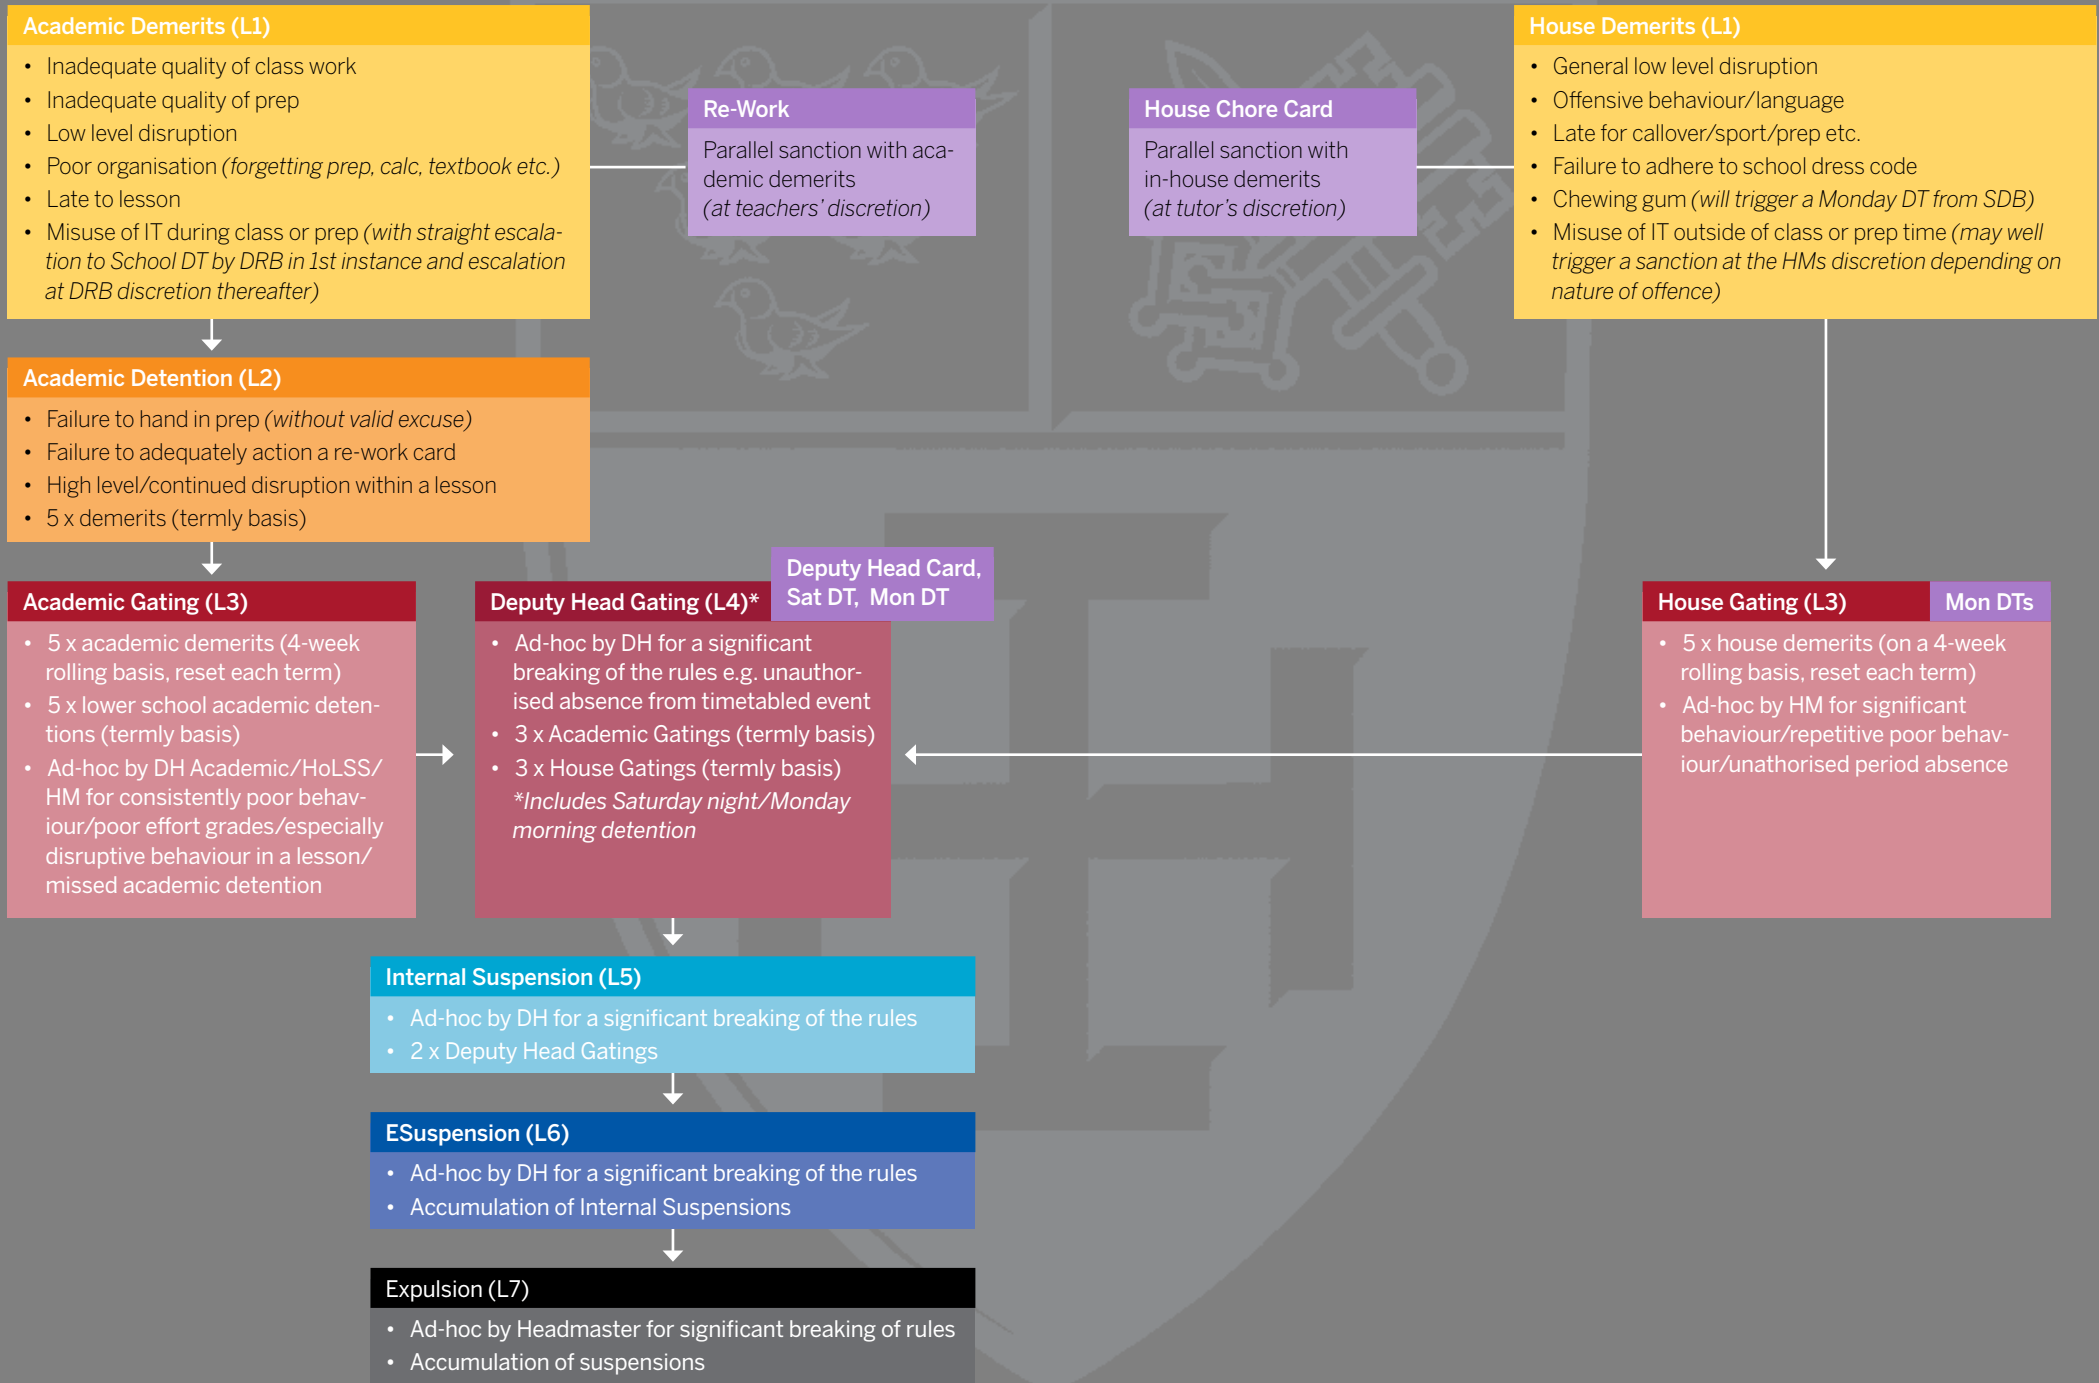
Academic Demerits (L1)
- Inadequate quality of class work
- Inadequate quality of prep
- Low level disruption
- Poor organisation (forgetting prep, calc, textbook etc.)
- Late to lesson
- Misuse of IT during class or prep (with straight escalation to School DT by DRB in 1st instance and escalation at DRB discretion thereafter)

Re-Work
Parallel sanction with academic demerits (at teachers' discretion)

House Chore Card
Parallel sanction with in-house demerits (at tutor's discretion)

House Demerits (L1)
- General low level disruption
- Offensive behaviour/language
- Late for callover/sport/prep etc.
- Failure to adhere to school dress code
- Chewing gum (will trigger a Monday DT from SDB)
- Misuse of IT outside of class or prep time (may well trigger a sanction at the HMs discretion depending on nature of offence)

Academic Detention (L2)
- Failure to hand in prep (without valid excuse)
- Failure to adequately action a re-work card
- High level/continued disruption within a lesson
- 5 x demerits (termly basis)

Academic Gating (L3)
- 5 x academic demerits (4-week rolling basis, reset each term)
- 5 x lower school academic detentions (termly basis)
- Ad-hoc by DH Academic/HoLSS/HM for consistently poor behaviour/poor effort grades/especially disruptive behaviour in a lesson/missed academic detention

Deputy Head Gating (L4)*
Deputy Head Card, Sat DT, Mon DT
- Ad-hoc by DH for a significant breaking of the rules e.g. unauthorised absence from timetabled event
- 3 x Academic Gatings (termly basis)
- 3 x House Gatings (termly basis)
*Includes Saturday night/Monday morning detention

House Gating (L3)
Mon DTs
- 5 x house demerits (on a 4-week rolling basis, reset each term)
- Ad-hoc by HM for significant behaviour/repetitive poor behaviour/unathorised period absence

Internal Suspension (L5)
- Ad-hoc by DH for a significant breaking of the rules
- 2 x Deputy Head Gatings

ESuspension (L6)
- Ad-hoc by DH for a significant breaking of the rules
- Accumulation of Internal Suspensions

Expulsion (L7)
- Ad-hoc by Headmaster for significant breaking of rules
- Accumulation of suspensions